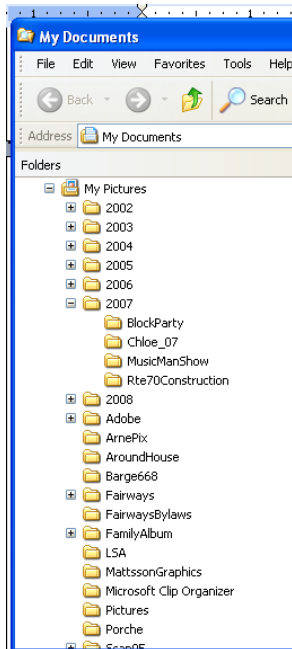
My Documents

File Edit View Favorites Tools Help

Back Search

Address My Documents

Folders

My Pictures
2002
2003
2004
2005
2006
2007
BlockParty
Chloe_07
MusicManShow
Rte70Construction
2008
Adobe
ArnePix
AroundHouse
Barge668
Fairways
FairwaysBylaws
FamilyAlbum
LSA
MattssonGraphics
Microsoft Clip Organizer
Pictures
Porche
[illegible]